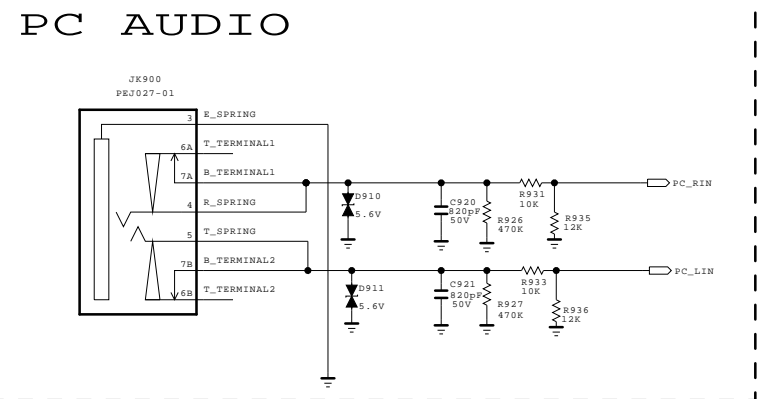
PC AUDIO

JK900
PEJ027-01

3 E_SPRING
6A T_TERMINAL1
7A B_TERMINAL1
4 R_SPRING
5 T_SPRING
7B B_TERMINAL2
6B T_TERMINAL2

D910
5.6V

C920
820pF
50V

R926
470K

R931
10K

R935
12K

PC_RIN

D911
5.6V

C921
820pF
50V

R927
470K

R933
10K

R936
12K

PC_LIN